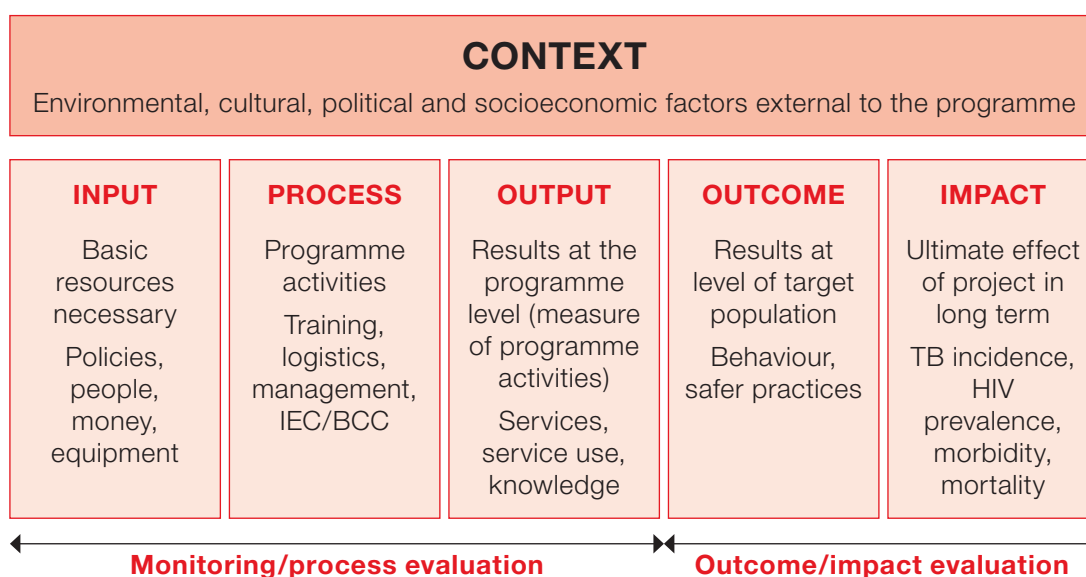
CONTEXT

Environmental, cultural, political and socioeconomic factors external to the programme

INPUT

Basic resources necessary

Policies, people, money, equipment

PROCESS

Programme activities

Training, logistics, management, IEC/BCC

OUTPUT

Results at the programme level (measure of programme activities)

Services, service use, knowledge

OUTCOME

Results at level of target population

Behaviour, safer practices

IMPACT

Ultimate effect of project in long term

TB incidence, HIV prevalence, morbidity, mortality

Monitoring/process evaluation

Outcome/impact evaluation